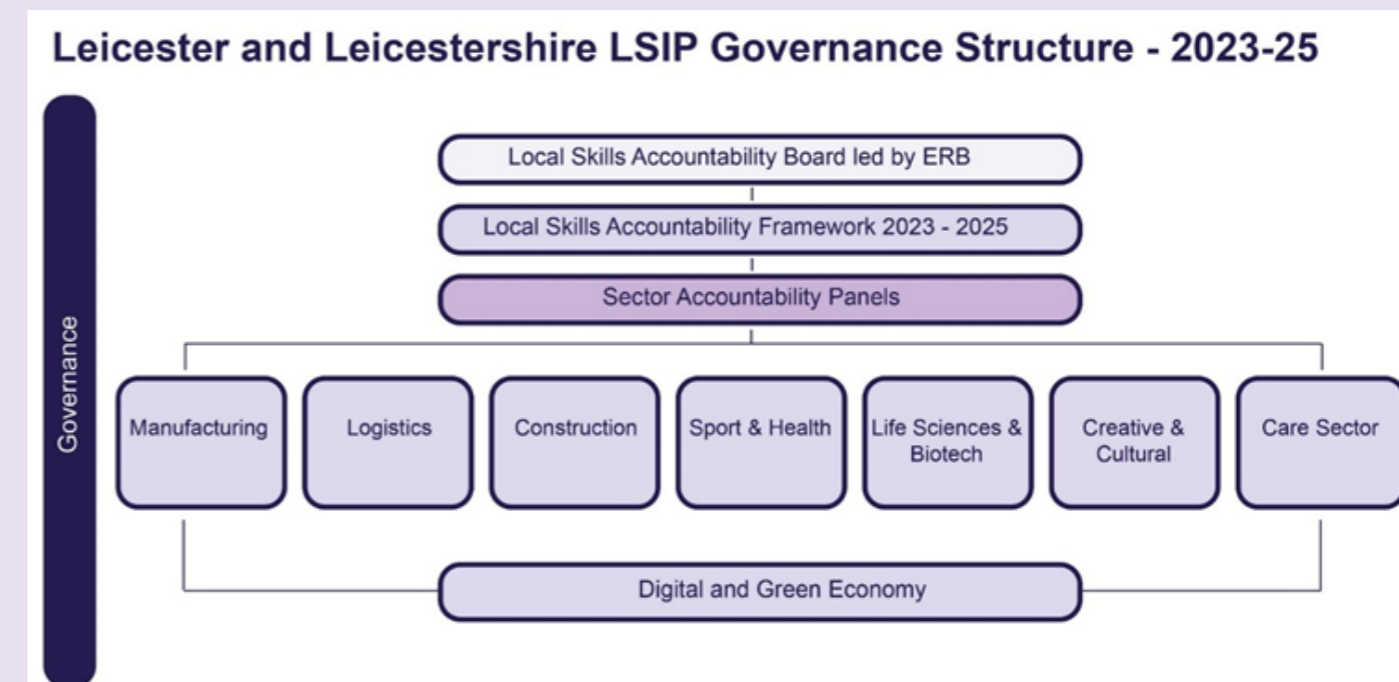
Leicester and Leicestershire LSIP Governance Structure - 2023-25

Governance

Local Skills Accountability Board led by ERB

Local Skills Accountability Framework 2023 - 2025

Sector Accountability Panels

Manufacturing

Logistics

Construction

Sport & Health

Life Sciences & Biotech

Creative & Cultural

Care Sector

Digital and Green Economy